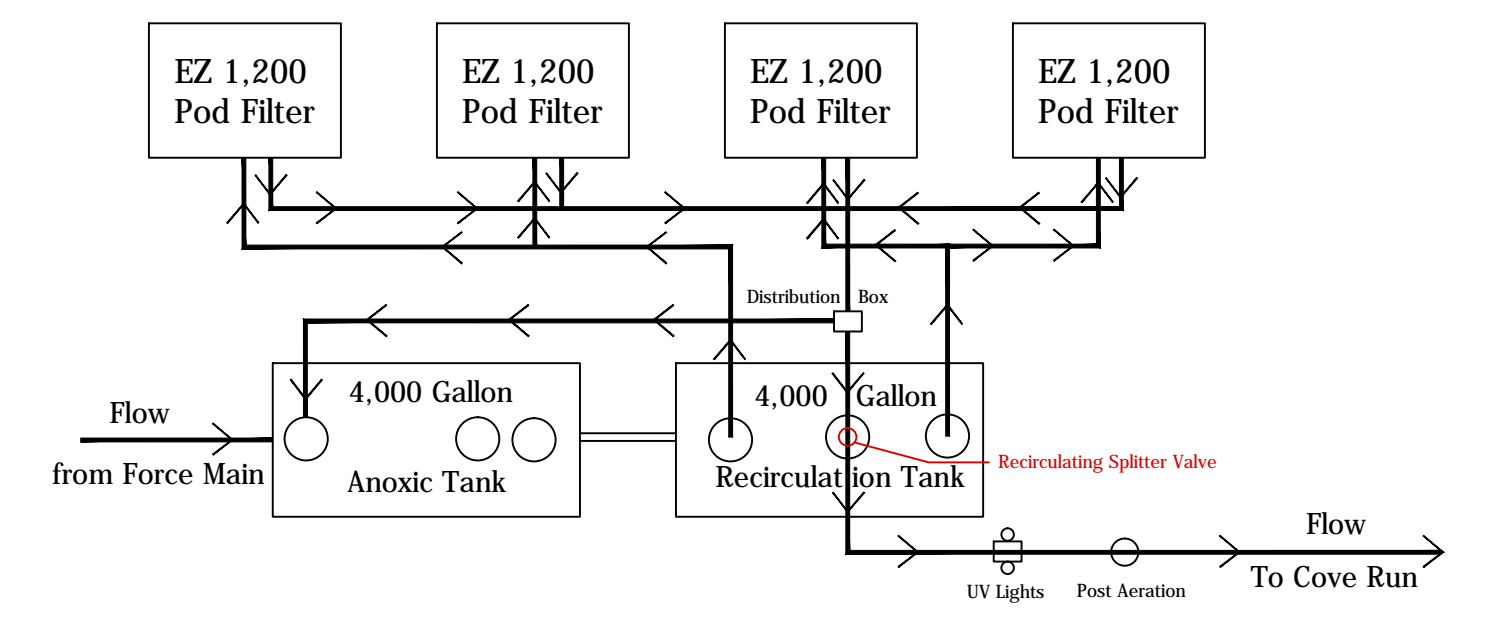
EZ 1,200 Pod Filter

EZ 1,200 Pod Filter

EZ 1,200 Pod Filter

EZ 1,200 Pod Filter

Distribution Box

Flow from Force Main

4,000 Gallon Anoxic Tank

4,000 Gallon Recirculation Tank

Recirculating Splitter Valve

UV Lights

Post Aeration

Flow To Cove Run